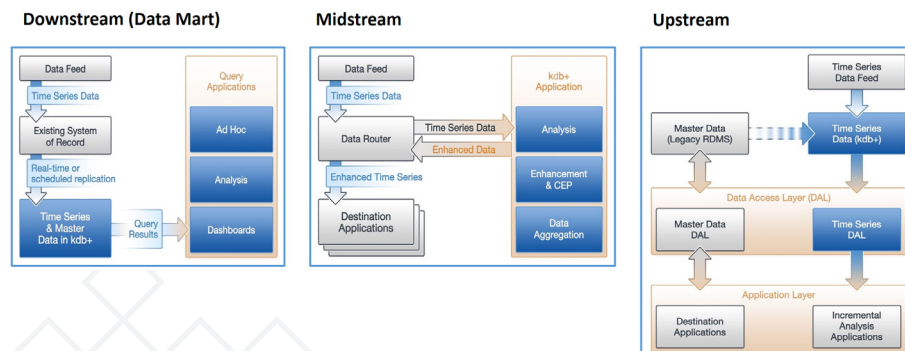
Downstream (Data Mart)

Data Feed

Time Series Data

Existing System of Record

Real-time or scheduled replication

Time Series & Master Data in kdb+

Query Results

Query Applications

Ad Hoc

Analysis

Dashboards

Midstream

Data Feed

Time Series Data

Data Router

Time Series Data

Enhanced Data

Enhanced Time Series

Destination Applications

kdb+ Application

Analysis

Enhancement & CEP

Data Aggregation

Upstream

Time Series Data Feed

Master Data (Legacy RDMS)

Time Series Data (kdb+)

Data Access Layer (DAL)

Master Data DAL

Time Series DAL

Application Layer

Destination Applications

Incremental Analysis Applications